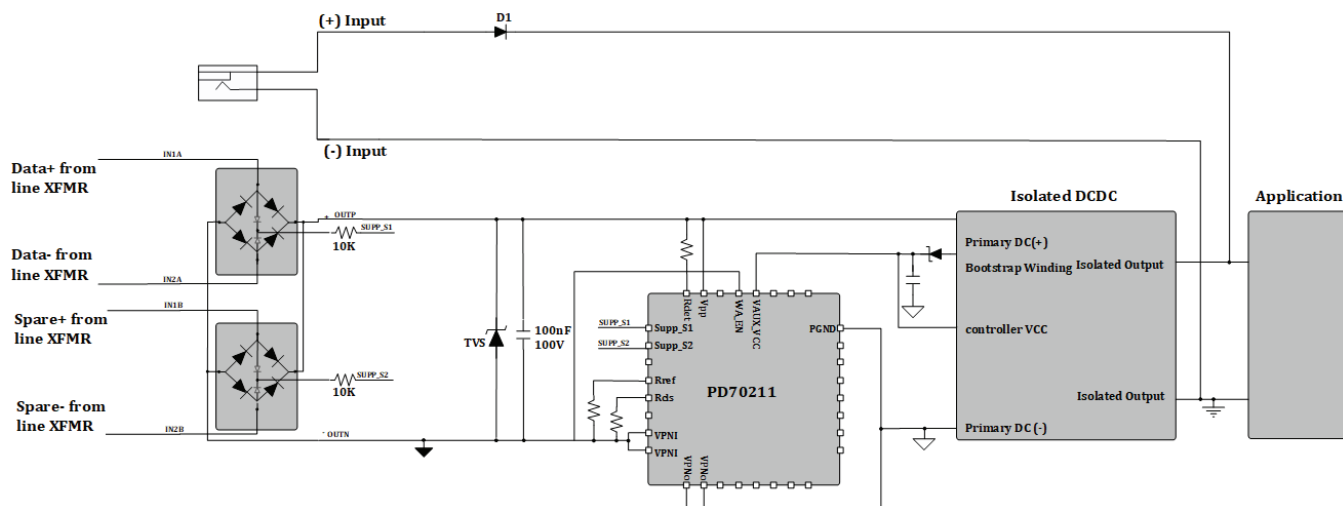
(+) Input

D1

(-) Input

Data+ from line XFMR

IN1A

Data- from line XFMR

IN2A

IN1B

Spare+ from line XFMR

Spare- from line XFMR

IN2B

+ OUTP

SUPP_S1

10K

SUPP_S2

10K

- OUTN

TVS

100nF 100V

Rdet

Vpp

WA_EN

VAUX_VCC

SUPP_S1

Supp_S1

SUPP_S2

Supp_S2

Rref

Rds

VPNI

VPNI

VPN

VPN

PGND

PD70211

Isolated DCDC

Primary DC(+)

Bootstrap Winding

Isolated Output

controller VCC

Isolated Output

Primary DC (-)

Application